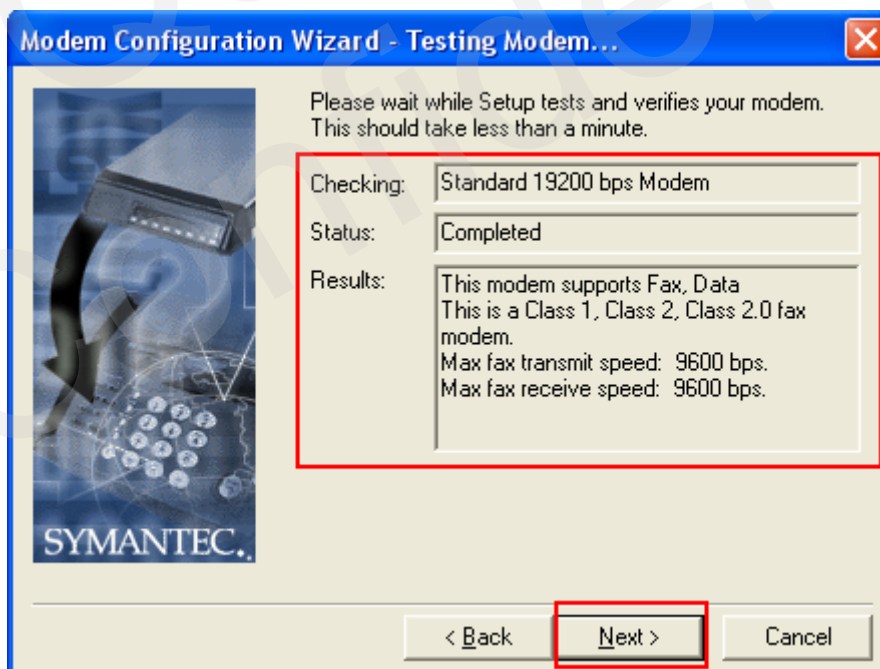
Modem Configuration Wizard - Testing Modem...

SYMANTEC.

Please wait while Setup tests and verifies your modem. This should take less than a minute.

Checking: Standard 19200 bps Modem

Status: Completed

Results: This modem supports Fax, Data
This is a Class 1, Class 2, Class 2.0 fax modem.
Max fax transmit speed: 9600 bps.
Max fax receive speed: 9600 bps.

< Back Next > Cancel